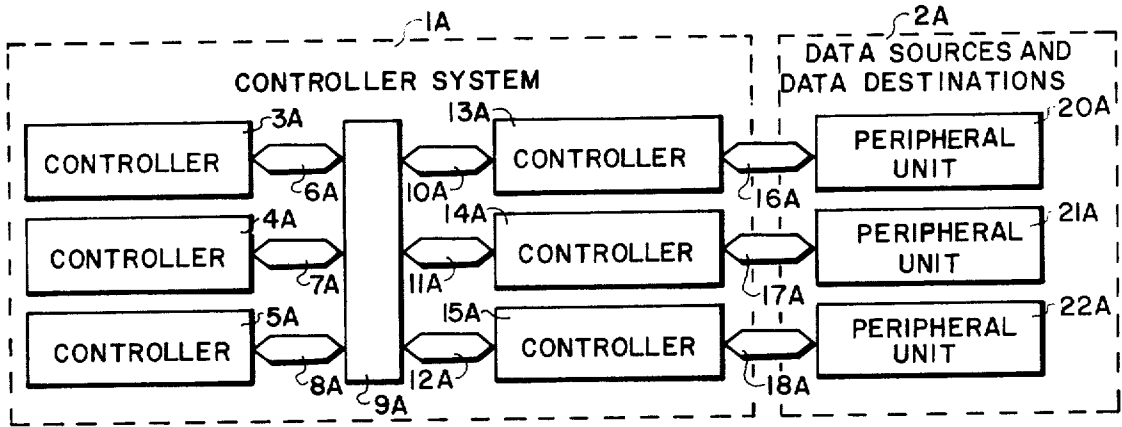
1A

2A

DATA SOURCES AND DATA DESTINATIONS

CONTROLLER SYSTEM

3A

CONTROLLER

6A

13A

CONTROLLER

10A

16A

20A

PERIPHERAL UNIT

4A

CONTROLLER

7A

14A

CONTROLLER

11A

17A

21A

PERIPHERAL UNIT

5A

CONTROLLER

8A

9A

15A

CONTROLLER

12A

18A

22A

PERIPHERAL UNIT